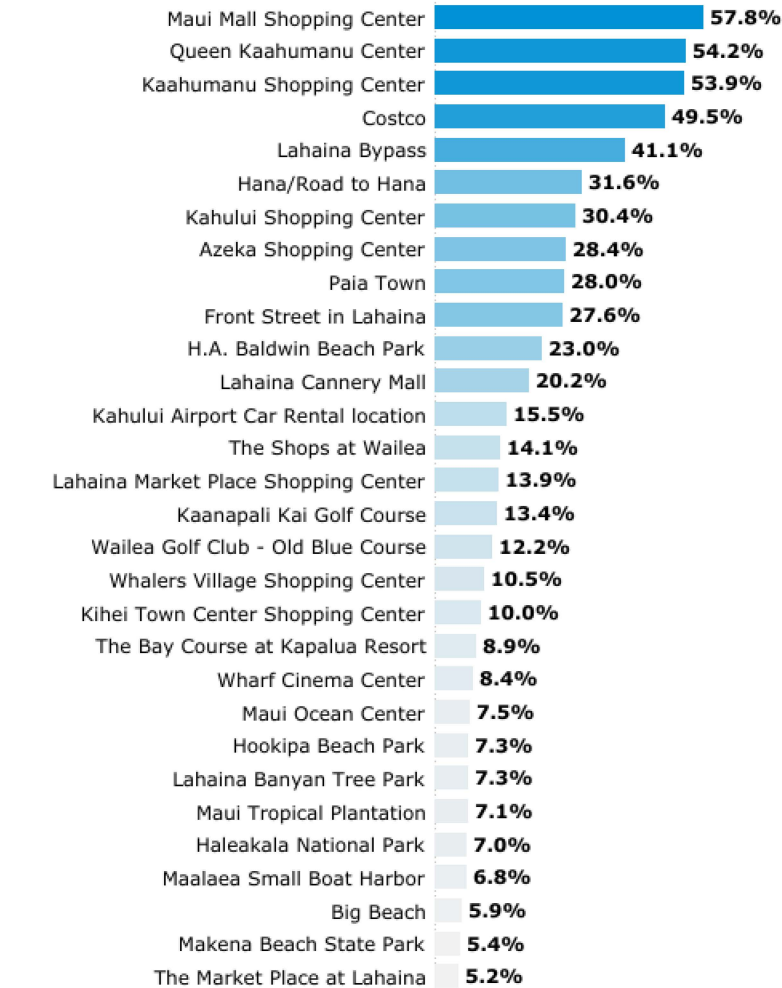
| | |
|---|---|
| Maui Mall Shopping Center | 57.8% |
| Queen Kaahumanu Center | 54.2% |
| Kaahumanu Shopping Center | 53.9% |
| Costco | 49.5% |
| Lahaina Bypass | 41.1% |
| Hana/Road to Hana | 31.6% |
| Kahului Shopping Center | 30.4% |
| Azeka Shopping Center | 28.4% |
| Paia Town | 28.0% |
| Front Street in Lahaina | 27.6% |
| H.A. Baldwin Beach Park | 23.0% |
| Lahaina Cannery Mall | 20.2% |
| Kahului Airport Car Rental location | 15.5% |
| The Shops at Wailea | 14.1% |
| Lahaina Market Place Shopping Center | 13.9% |
| Kaanapali Kai Golf Course | 13.4% |
| Wailea Golf Club - Old Blue Course | 12.2% |
| Whalers Village Shopping Center | 10.5% |
| Kihei Town Center Shopping Center | 10.0% |
| The Bay Course at Kapalua Resort | 8.9% |
| Wharf Cinema Center | 8.4% |
| Maui Ocean Center | 7.5% |
| Hookipa Beach Park | 7.3% |
| Lahaina Banyan Tree Park | 7.3% |
| Maui Tropical Plantation | 7.1% |
| Haleakala National Park | 7.0% |
| Maalaea Small Boat Harbor | 6.8% |
| Big Beach | 5.9% |
| Makena Beach State Park | 5.4% |
| The Market Place at Lahaina | 5.2% |